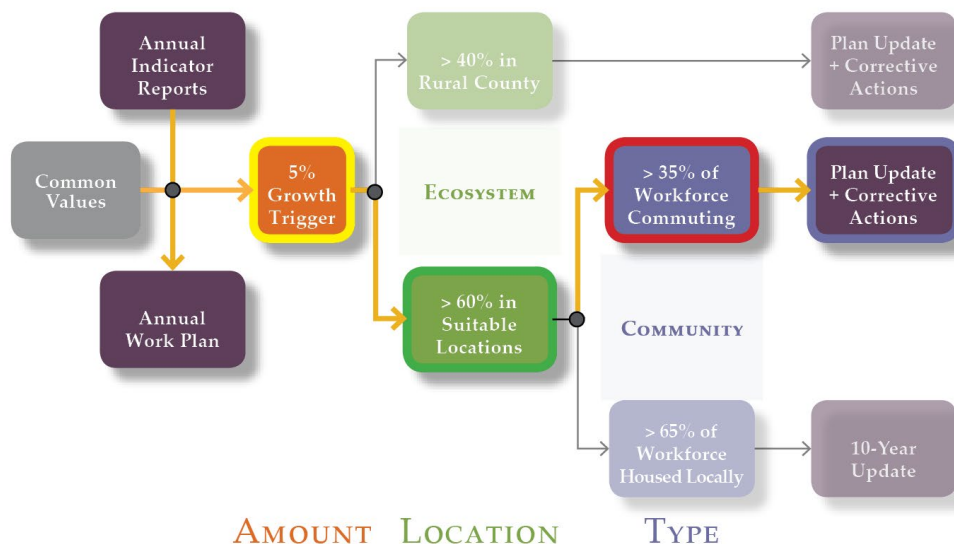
Annual Indicator Reports

Common Values

Annual Work Plan

5% Growth Trigger

> 40% in Rural County

ECOSYSTEM

> 60% in Suitable Locations

> 35% of Workforce Commuting

COMMUNITY

> 65% of Workforce Housed Locally

Plan Update + Corrective Actions

Plan Update + Corrective Actions

10-Year Update

AMOUNT LOCATION TYPE